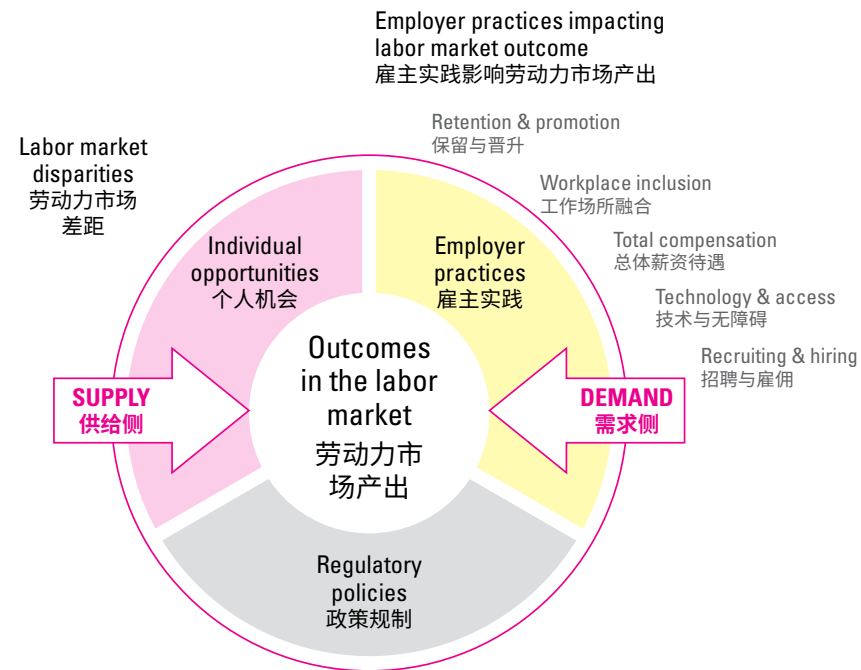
Employer practices impacting labor market outcome
雇主实践影响劳动力市场产出

Retention & promotion
保留与晋升

Labor market disparities
劳动力市场差距

Workplace inclusion
工作场所融合

Total compensation
总体薪资待遇

Technology & access
技术与无障碍

Recruiting & hiring
招聘与雇佣

Individual opportunities
个人机会

Employer practices
雇主实践

Outcomes in the labor market
劳动力市场产出

SUPPLY
供给侧

DEMAND
需求侧

Regulatory policies
政策规制